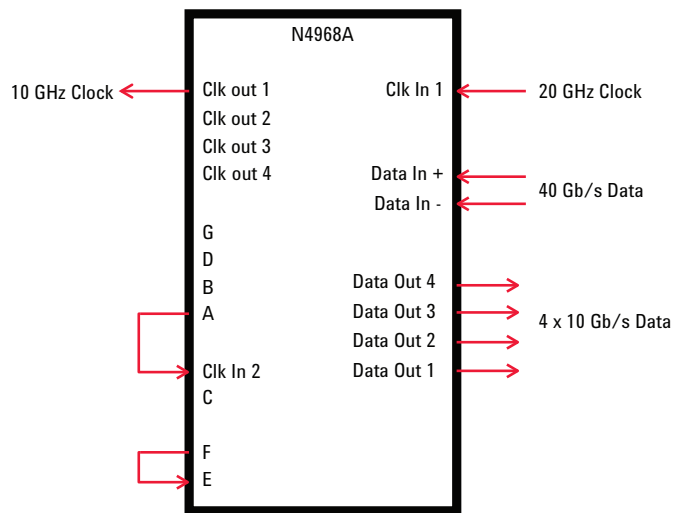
N4968A

10 GHz Clock
Clk out 1
Clk out 2
Clk out 3
Clk out 4

Clk In 1
20 GHz Clock

Data In +
Data In -
40 Gb/s Data

G
D
B
A

Data Out 4
Data Out 3
Data Out 2
Data Out 1
4 x 10 Gb/s Data

Clk In 2
C

F
E